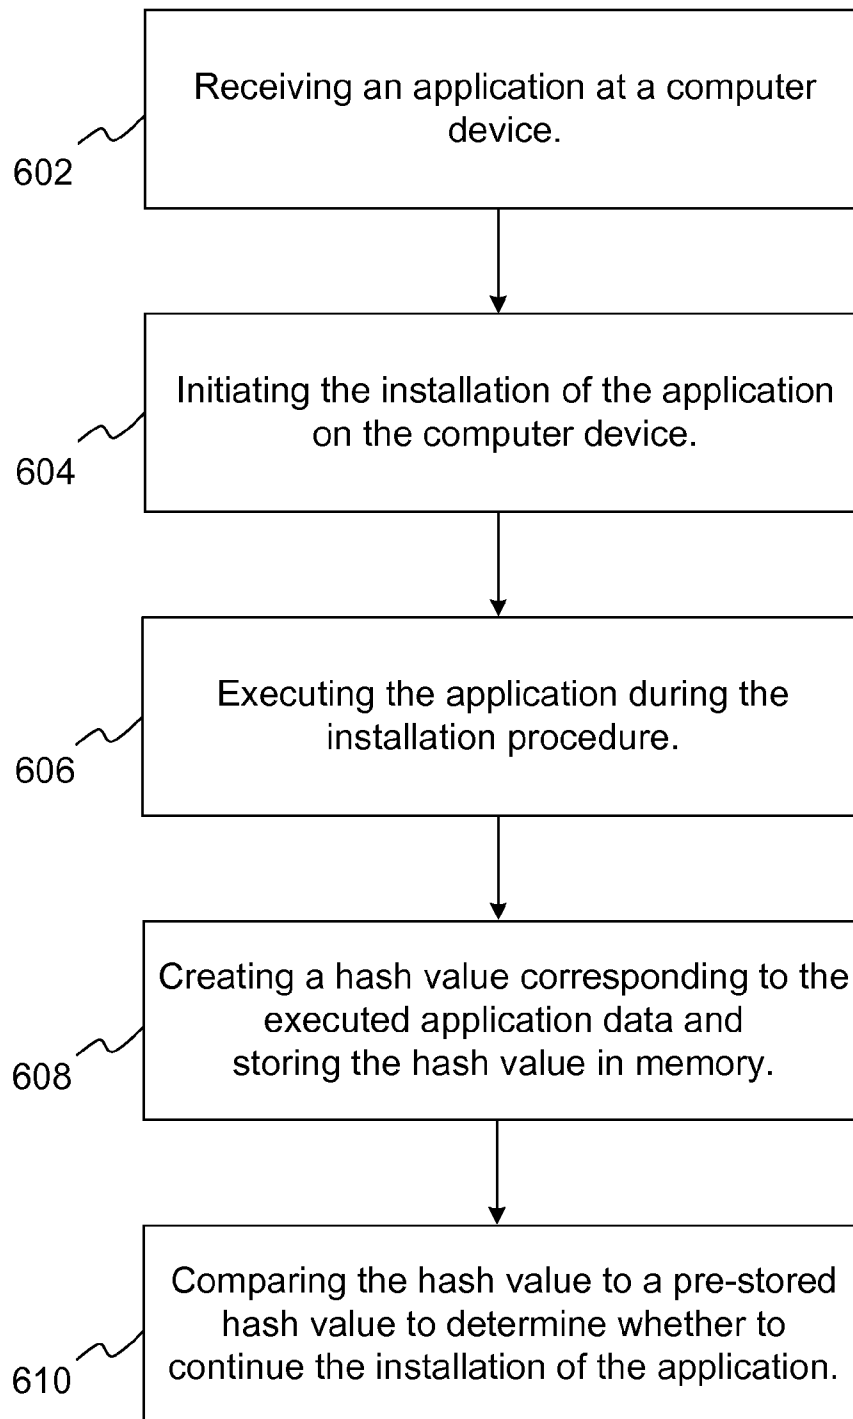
602

Receiving an application at a computer device.

604

Initiating the installation of the application on the computer device.

606

Executing the application during the installation procedure.

608

Creating a hash value corresponding to the executed application data and storing the hash value in memory.

610

Comparing the hash value to a pre-stored hash value to determine whether to continue the installation of the application.